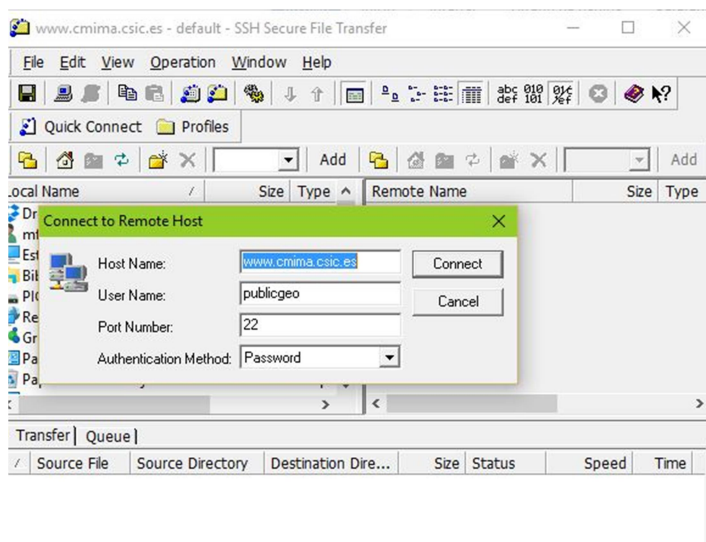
www.cmima.csic.es - default - SSH Secure File Transfer

File Edit View Operation Window Help

abc def 010 101 01¢ %ef

Quick Connect Profiles

Add Add

Local Name / Size Type Remote Name Size Type

Dr
mt
Est
Bil
PI
Re
Gr
Pa
Pa

Connect to Remote Host

Host Name: www.cmima.csic.es
User Name: publicgeo
Port Number: 22
Authentication Method: Password

Connect
Cancel

Transfer Queue

/ Source File Source Directory Destination Dire... Size Status Speed Time